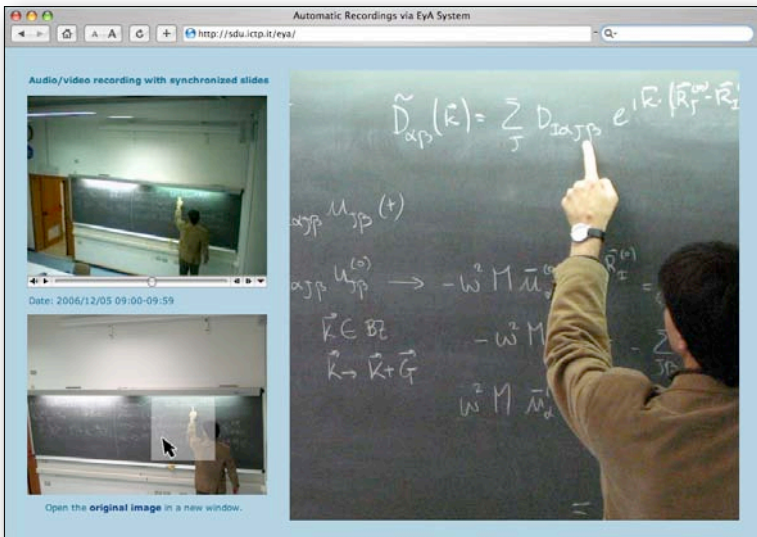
Automatic Recordings via EyA System

http://sdu.ictp.it/eya/

Audio/video recording with synchronized slides

Date: 2006/12/05 09:00-09:59

Open the **original image** in a new window.

$\tilde{D}_{\alpha\beta}(\vec{k}) = \sum_{J} D_{I\alpha J\beta} \, e^{i\vec{k}\cdot(\vec{R}_J^{(0)} - \vec{R}_I^{(0)})}$

$_{\alpha J\beta} u_{J\beta}(t)$

$_{\alpha J\beta} u_{J\beta}^{(0)} \longrightarrow -\omega^2 M \bar{u}_\alpha^{(0)}$ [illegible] $R_I^{(0)}$

$\vec{k} \in BZ$ $\quad -\omega^2 M$ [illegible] $\sum_{J\beta}$ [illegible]

$\vec{k} \to \vec{k} + \vec{G}$

$\omega^2 M \bar{u}_\alpha$ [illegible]